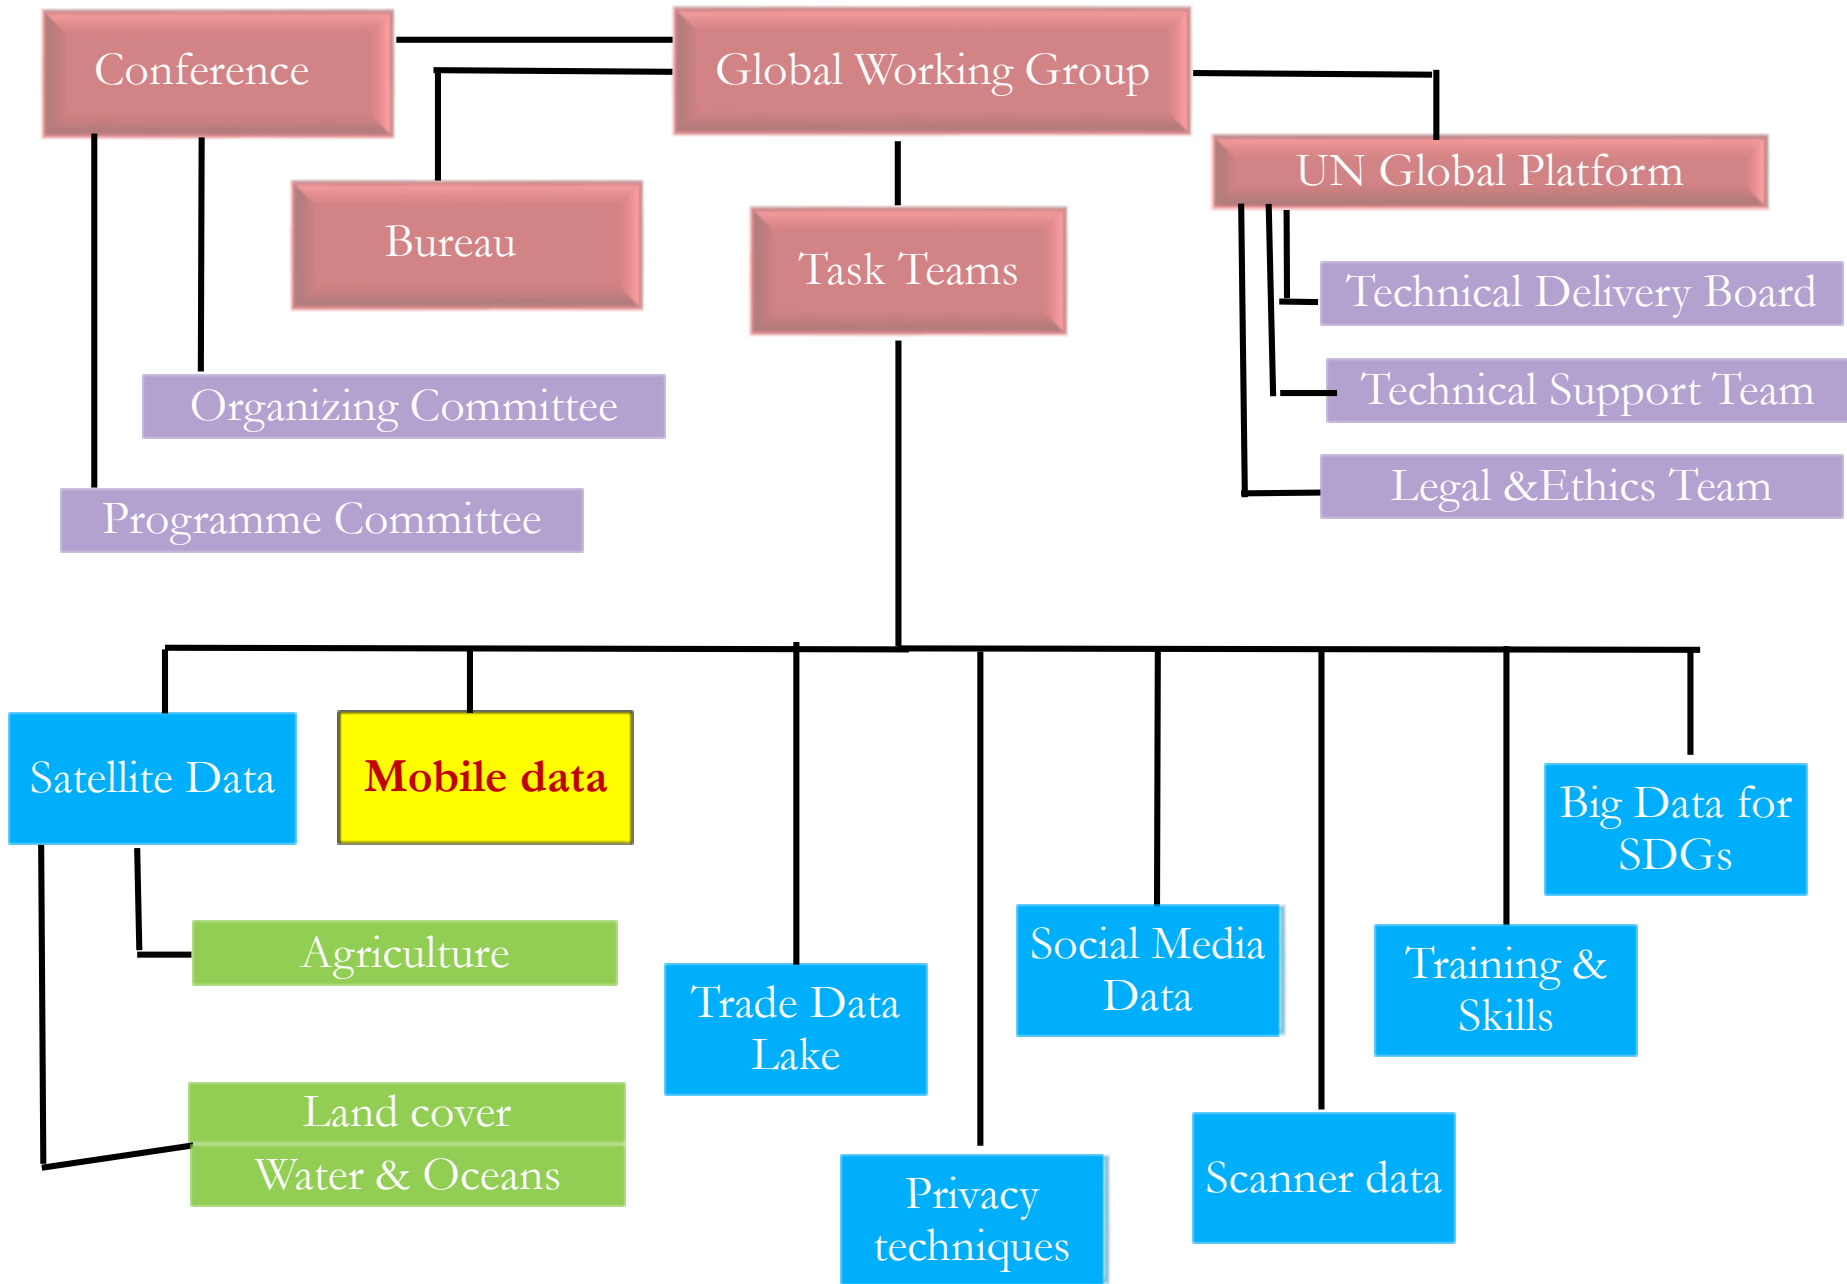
Conference

Global Working Group

UN Global Platform

Bureau

Task Teams

Technical Delivery Board

Technical Support Team

Organizing Committee

Legal &Ethics Team

Programme Committee

Satellite Data

Mobile data

Big Data for SDGs

Agriculture

Social Media Data

Training & Skills

Trade Data Lake

Land cover

Water & Oceans

Privacy techniques

Scanner data